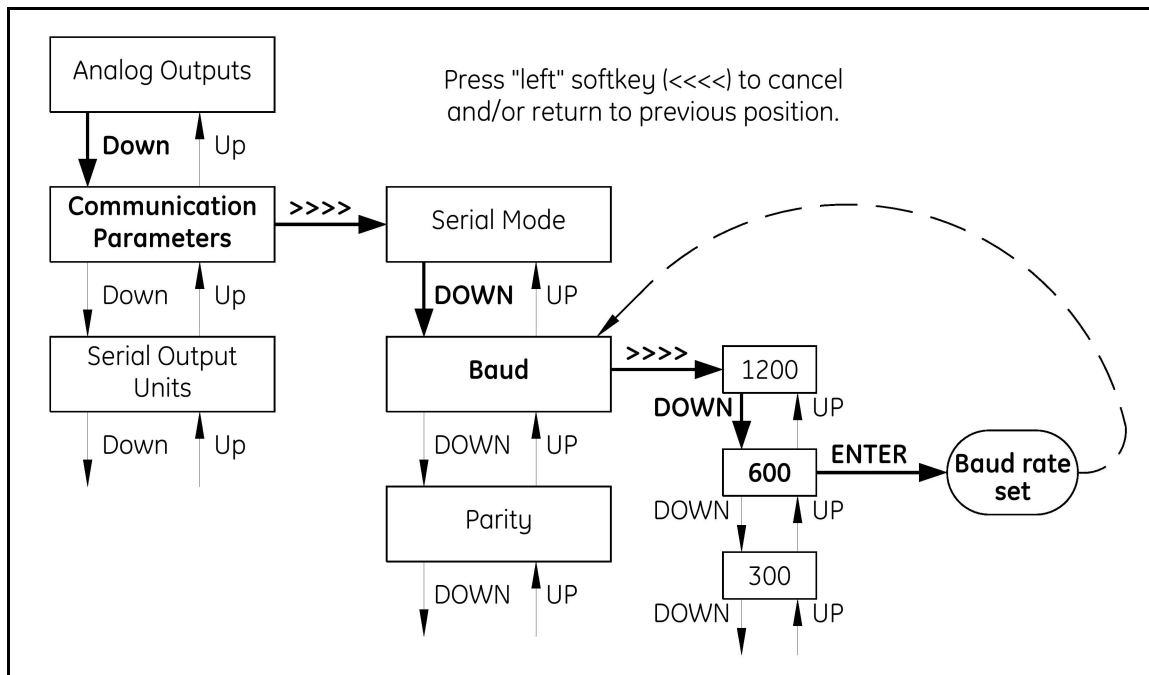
Analog Outputs

Press "left" softkey (<<<<) to cancel and/or return to previous position.

Down

Up

Communication Parameters

>>>>

Serial Mode

Down

Up

DOWN

UP

Serial Output Units

Baud

>>>>

1200

Down

Up

DOWN

UP

DOWN

UP

600

ENTER

Baud rate set

DOWN

UP

Parity

DOWN

UP

300

DOWN

UP